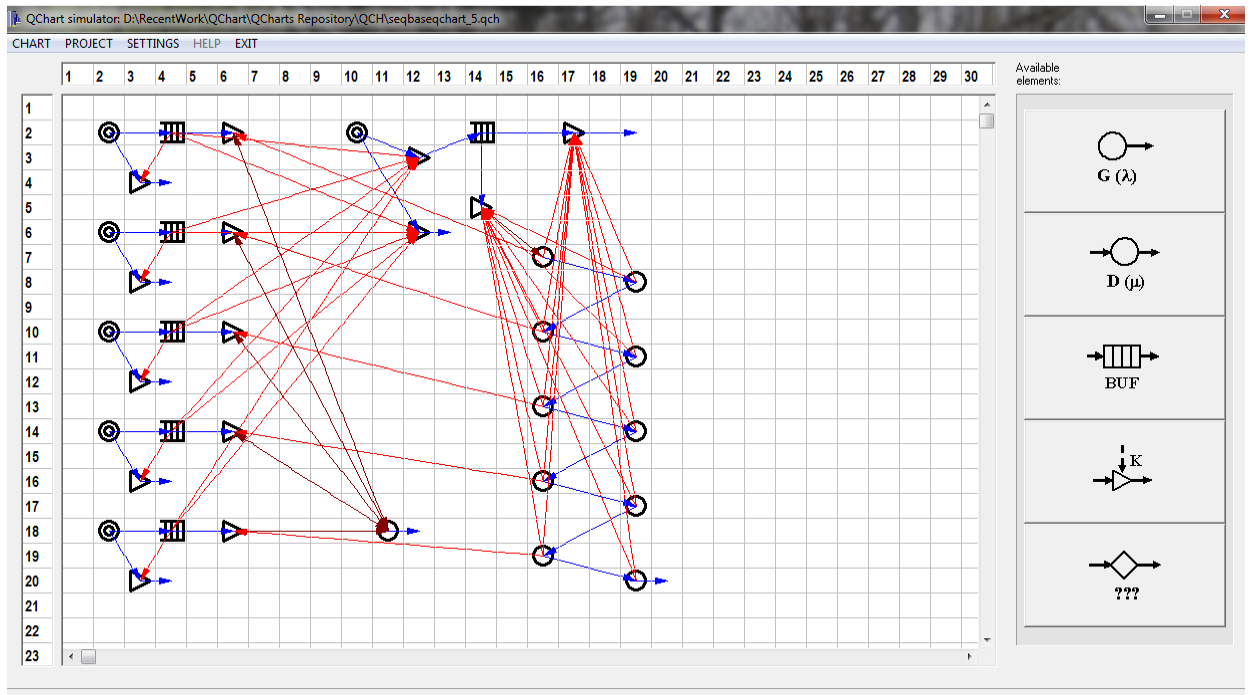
QChart simulator: D:\RecentWork\QChart\QCharts Repository\QCH\seqbaseqchart_5.qch

CHART PROJECT SETTINGS HELP EXIT

1 2 3 4 5 6 7 8 9 10 11 12 13 14 15 16 17 18 19 20 21 22 23 24 25 26 27 28 29 30

1 2 3 4 5 6 7 8 9 10 11 12 13 14 15 16 17 18 19 20 21 22 23

Available elements:

G (λ)

D (μ)

BUF

K

???